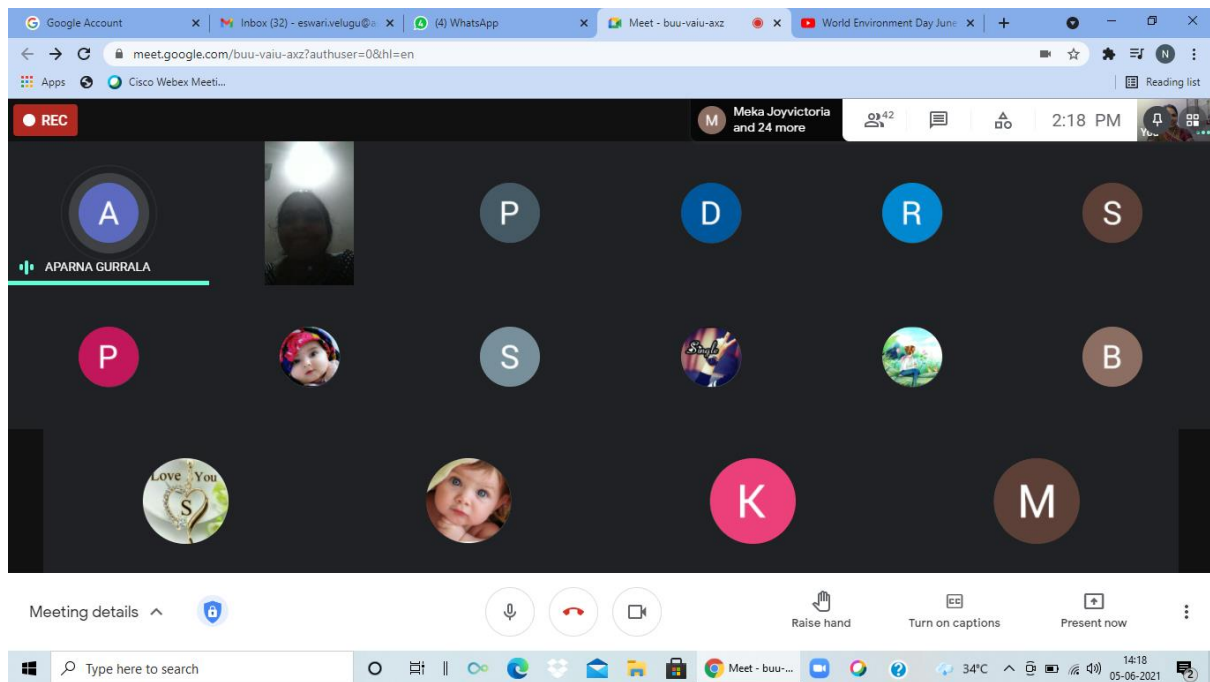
Google Account
Inbox (32) - eswari.velugu@
(4) WhatsApp
Meet - buu-vaiu-axz
World Environment Day June
meet.google.com/buu-vaiu-axz?authuser=0&hl=en
Apps
Cisco Webex Meeti...
Reading list
REC
Meka Joyvictoria and 24 more
42
2:18 PM
A
APARNA GURRALA
P
D
R
S
P
S
Single
B
Love You
S
K
M
Meeting details
Raise hand
Turn on captions
Present now
Type here to search
Meet - buu-...
34°C
14:18
05-06-2021